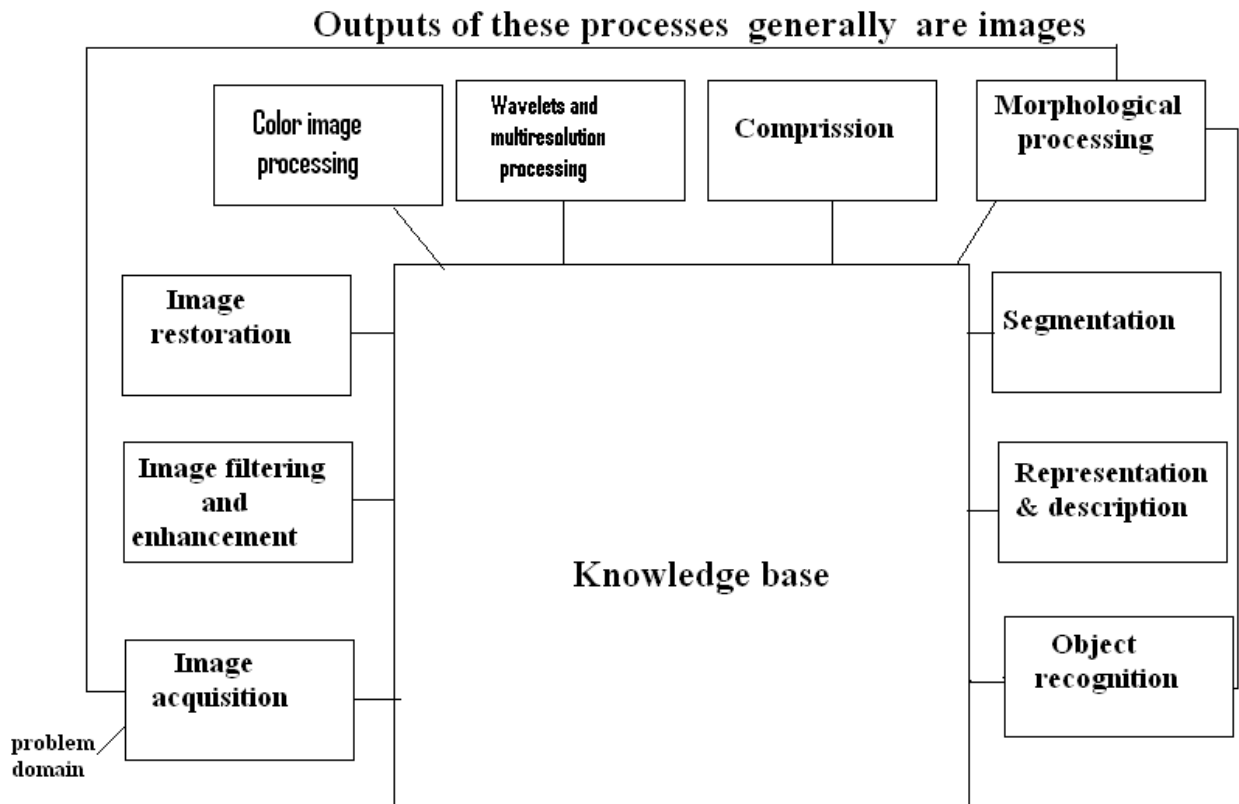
Outputs of these processes generally are images

Color image processing

Wavelets and multiresolution processing

Comprission

Morphological processing

Image restoration

Segmentation

Image filtering and enhancement

Representation & description

Knowledge base

Image acquisition

Object recognition

problem domain